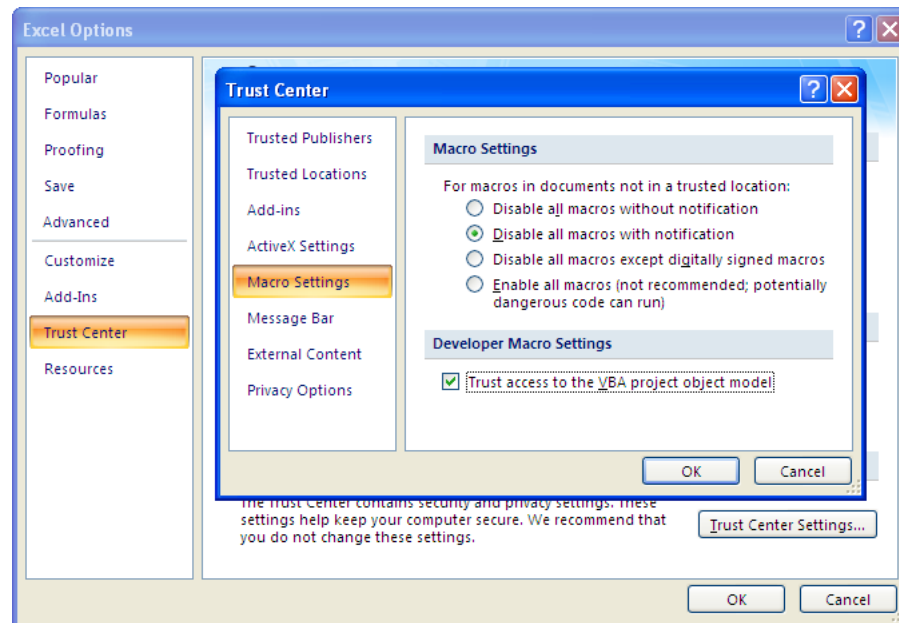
Excel Options

Popular
Formulas
Proofing
Save
Advanced
Customize
Add-Ins
Trust Center
Resources

Trust Center

Trusted Publishers
Trusted Locations
Add-ins
ActiveX Settings
Macro Settings
Message Bar
External Content
Privacy Options

Macro Settings

For macros in documents not in a trusted location:
Disable all macros without notification
Disable all macros with notification
Disable all macros except digitally signed macros
Enable all macros (not recommended; potentially dangerous code can run)

Developer Macro Settings

Trust access to the VBA project object model

OK
Cancel

The Trust Center contains security and privacy settings. These settings help keep your computer secure. We recommend that you do not change these settings.

Trust Center Settings...

OK
Cancel